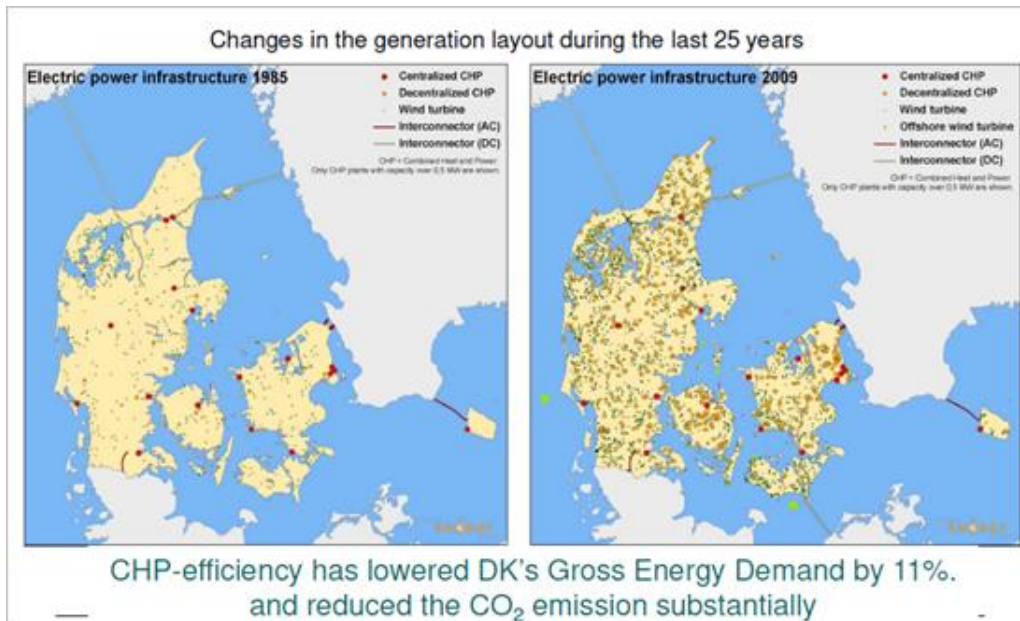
Changes in the generation layout during the last 25 years

Electric power infrastructure 1985

Centralized CHP
Decentralized CHP
Wind turbine
Interconnector (AC)
Interconnector (DC)

CHP = Combined Heat and Power
Only CHP plants with capacity over 0.5 MW are shown.

Electric power infrastructure 2009

Centralized CHP
Decentralized CHP
Wind turbine
Offshore wind turbine
Interconnector (AC)
Interconnector (DC)

CHP = Combined Heat and Power
Only CHP plants with capacity over 0.5 MW are shown.

CHP-efficiency has lowered DK's Gross Energy Demand by 11%. and reduced the $CO_2$ emission substantially